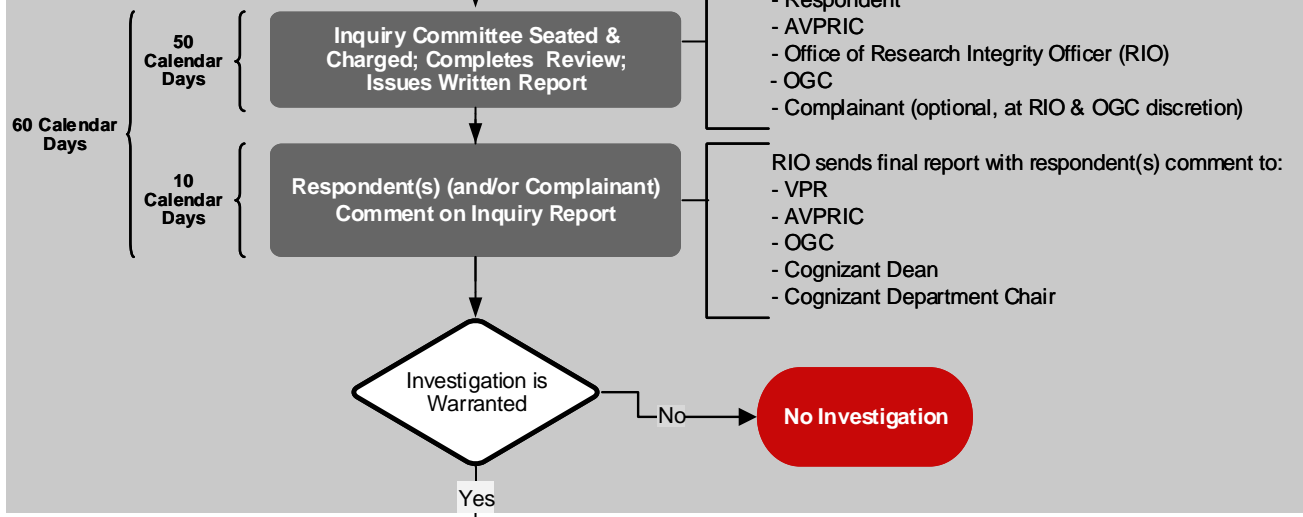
60 Calendar Days

50 Calendar Days

Inquiry Committee Seated & Charged; Completes Review; Issues Written Report

- Respondent
- AVPRIC
- Office of Research Integrity Officer (RIO)
- OGC
- Complainant (optional, at RIO & OGC discretion)

10 Calendar Days

Respondent(s) (and/or Complainant) Comment on Inquiry Report

RIO sends final report with respondent(s) comment to:
- VPR
- AVPRIC
- OGC
- Cognizant Dean
- Cognizant Department Chair

Investigation is Warranted

No

No Investigation

Yes